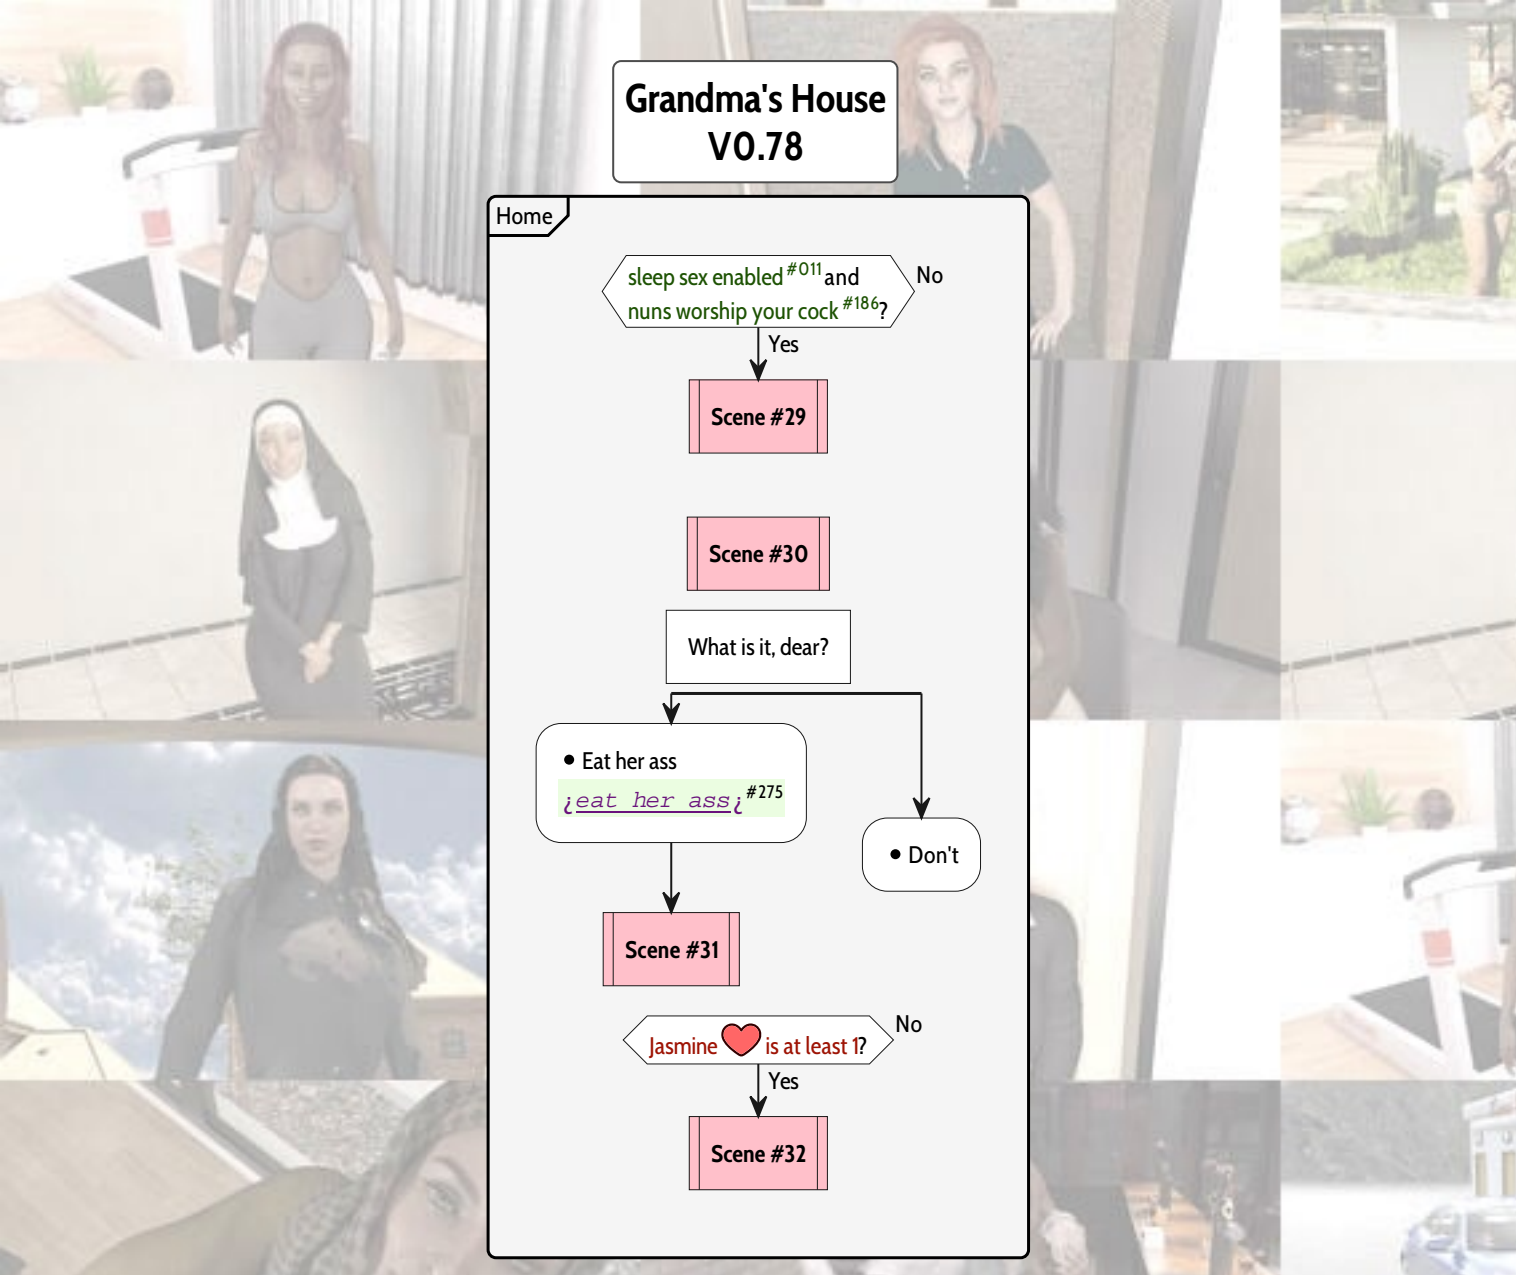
Grandma's House
V0.78

Home

sleep sex enabled $^{\#011}$ and nuns worship your cock $^{\#186}$?

No

Yes

Scene #29

Scene #30

What is it, dear?

• Eat her ass
¡eat her ass¡ $^{\#275}$

• Don't

Scene #31

Jasmine is at least 1?

No

Yes

Scene #32